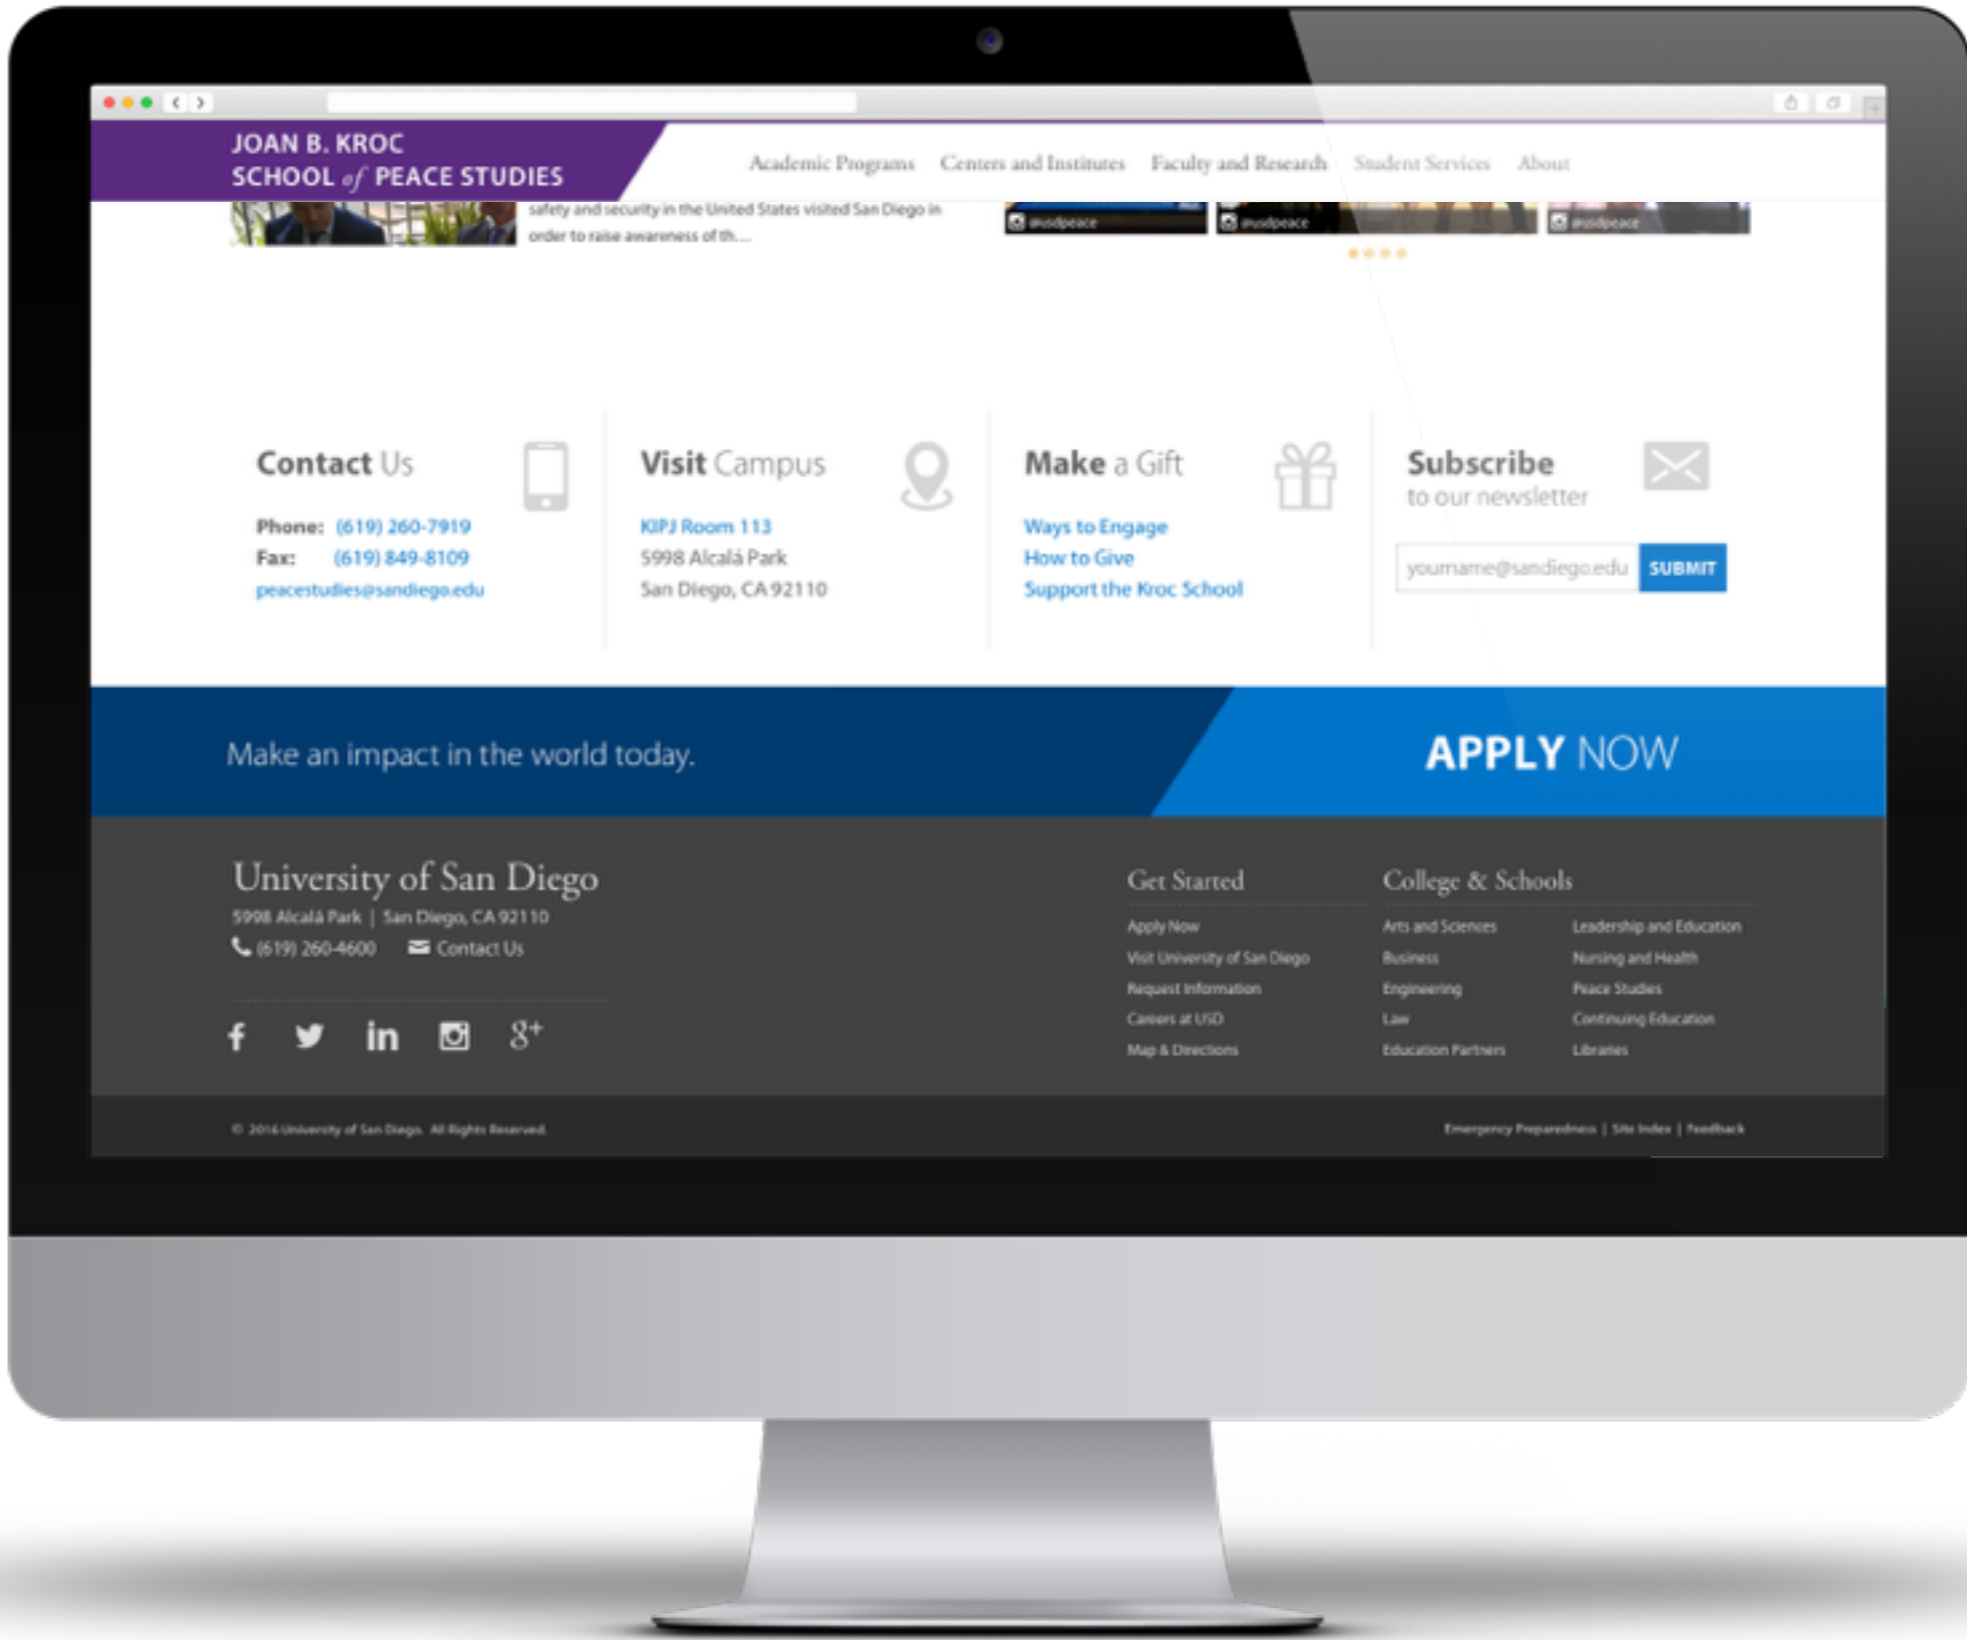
JOAN B. KROC
SCHOOL of PEACE STUDIES

Academic Programs Centers and Institutes Faculty and Research Student Services About

safety and security in the United States visited San Diego in order to raise awareness of th...

@usdpeace @usdpeace @usdpeace

Contact Us

Phone: (619) 260-7919
Fax: (619) 849-8109
peacestudies@sandiego.edu

Visit Campus

KIPJ Room 113
5998 Alcalá Park
San Diego, CA 92110

Make a Gift

Ways to Engage
How to Give
Support the Kroc School

Subscribe
to our newsletter

yourname@sandiego.edu SUBMIT

Make an impact in the world today.

APPLY NOW

University of San Diego
5998 Alcalá Park | San Diego, CA 92110
(619) 260-4600 Contact Us

Get Started

Apply Now
Visit University of San Diego
Request Information
Careers at USD
Map & Directions

College & Schools

Arts and Sciences
Business
Engineering
Law
Education Partners

Leadership and Education
Nursing and Health
Peace Studies
Continuing Education
Libraries

© 2016 University of San Diego. All Rights Reserved.

Emergency Preparedness | Site Index | Feedback